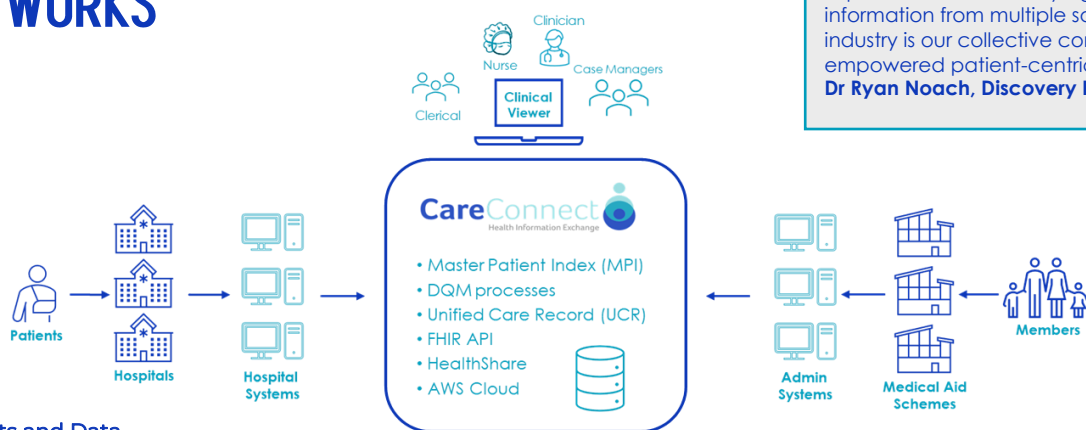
WORKS

information from multiple so
industry is our collective co
empowered patient-centri
Dr Ryan Noach, Discovery

Clinician
Nurse
Case Managers
Clerical
Clinical Viewer

CareConnect
Health Information Exchange

• Master Patient Index (MPI)
• DQM processes
• Unified Care Record (UCR)
• FHIR API
• HealthShare
• AWS Cloud

Patients
Hospitals
Hospital Systems
Admin Systems
Medical Aid Schemes
Members

ts and Data